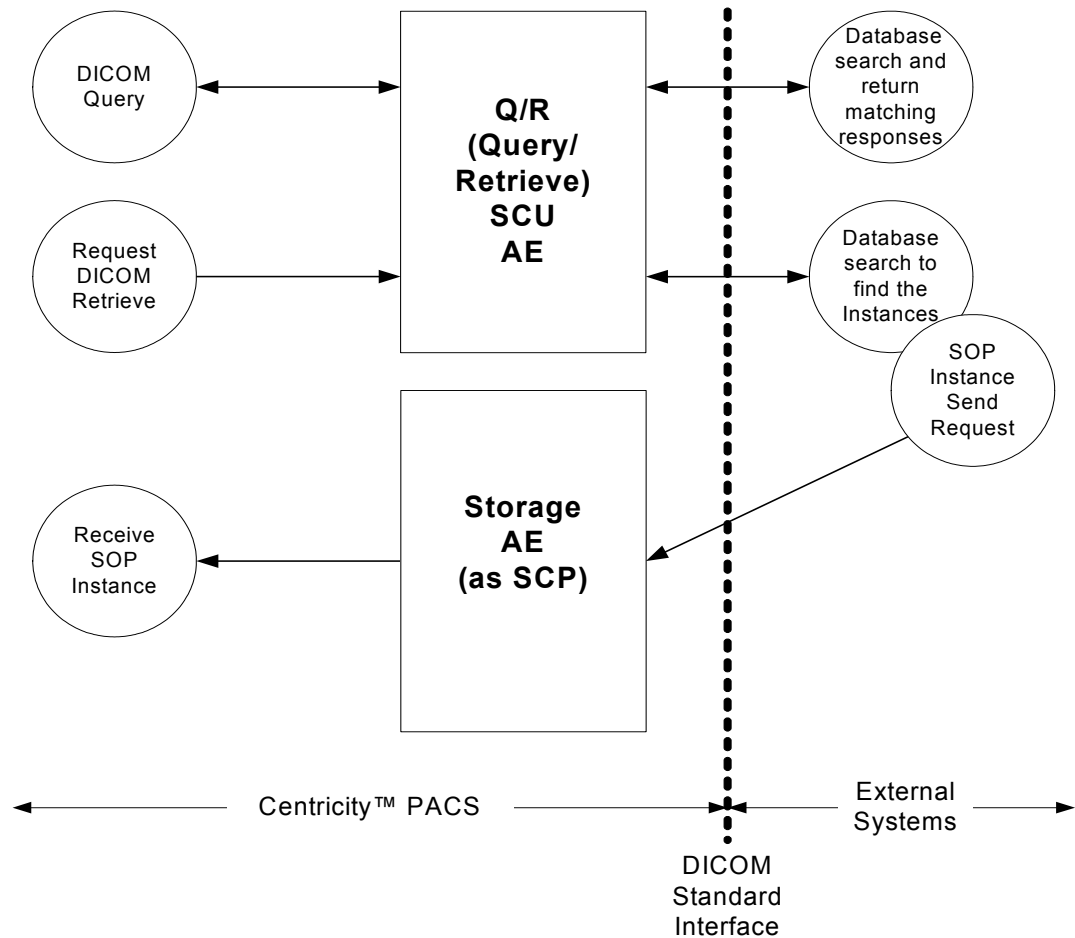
DICOM Query

Request DICOM Retrieve

Q/R (Query/ Retrieve) SCU AE

Database search and return matching responses

Database search to find the Instances

SOP Instance Send Request

Receive SOP Instance

Storage AE (as SCP)

Centricity™ PACS

External Systems

DICOM Standard Interface